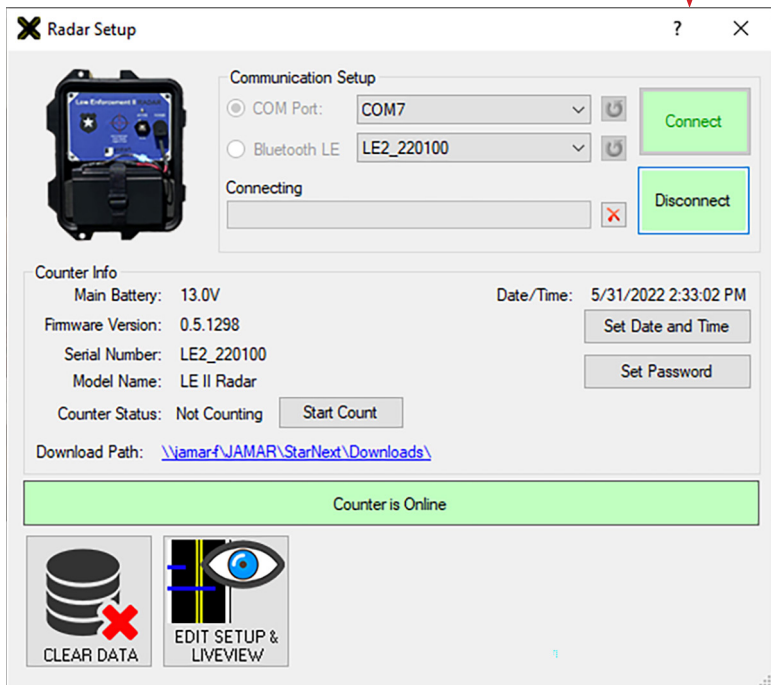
Radar Setup

?

Law Enforcement II RADAR

Communication Setup

COM Port:
COM7

Bluetooth LE
LE2_220100

Connect

Connecting

Disconnect

Counter Info

Main Battery: 13.0V

Firmware Version: 0.5.1298

Serial Number: LE2_220100

Model Name: LE II Radar

Counter Status: Not Counting

Start Count

Date/Time: 5/31/2022 2:33:02 PM

Set Date and Time

Set Password

Download Path: \\jamarf\JAMAR\StarNext\Downloads\

Counter is Online

CLEAR DATA

EDIT SETUP & LIVEVIEW